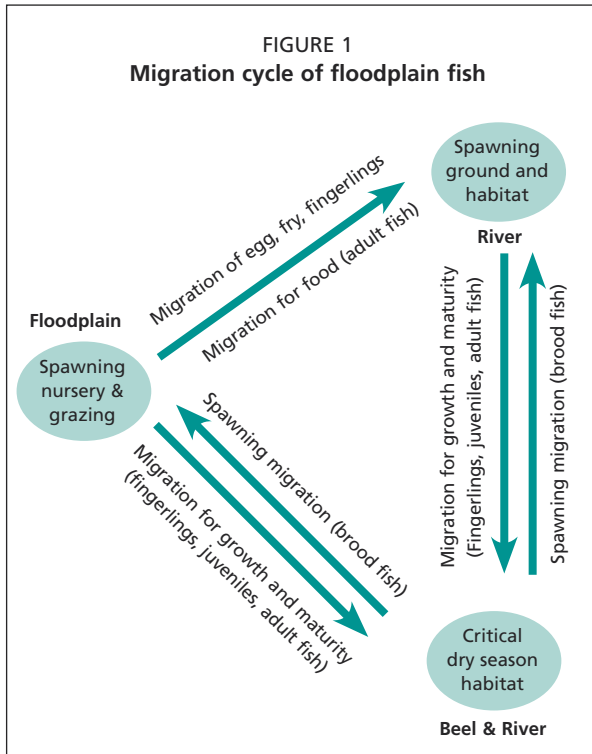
FIGURE 1
Migration cycle of floodplain fish

Floodplain

Spawning nursery & grazing

Migration of egg, fry, fingerlings

Migration for food (adult fish)

Spawning ground and habitat

River

Migration for growth and maturity (Fingerlings, juveniles, adult fish)

Spawning migration (brood fish)

Spawning migration (brood fish)

Migration for growth and maturity (fingerlings, juveniles, adult fish)

Critical dry season habitat

Beel & River